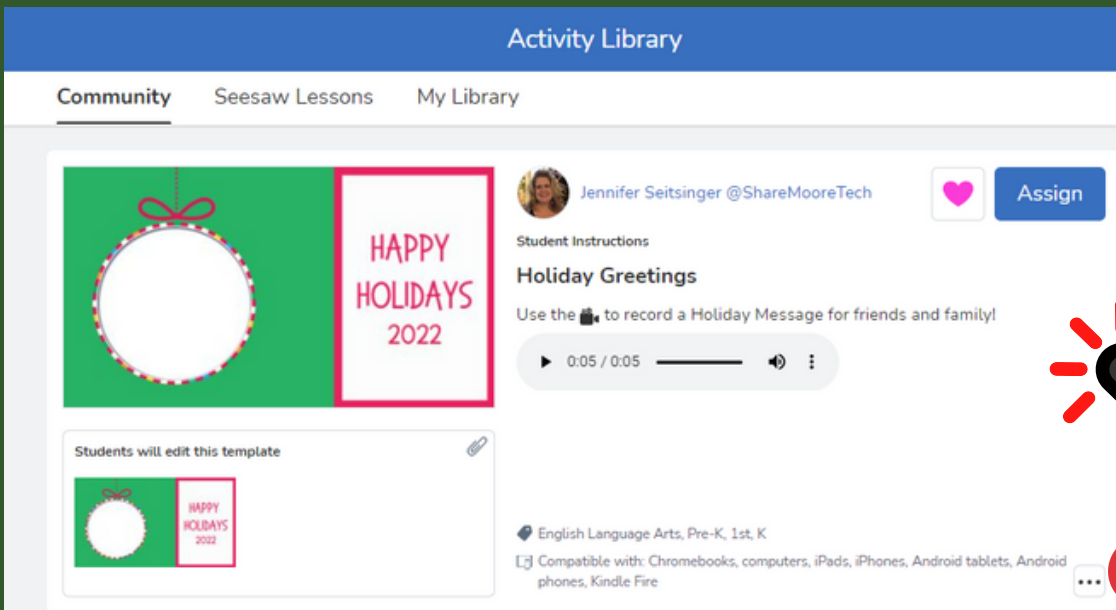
Activity Library

Community Seesaw Lessons My Library

HAPPY HOLIDAYS 2022

Jennifer Seitsinger @ShareMooreTech

Assign

Student Instructions

Holiday Greetings

Use the to record a Holiday Message for friends and family!

0:05 / 0:05

Students will edit this template

HAPPY HOLIDAYS 2022

English Language Arts, Pre-K, 1st, K

Compatible with: Chromebooks, computers, iPads, iPhones, Android tablets, Android phones, Kindle Fire